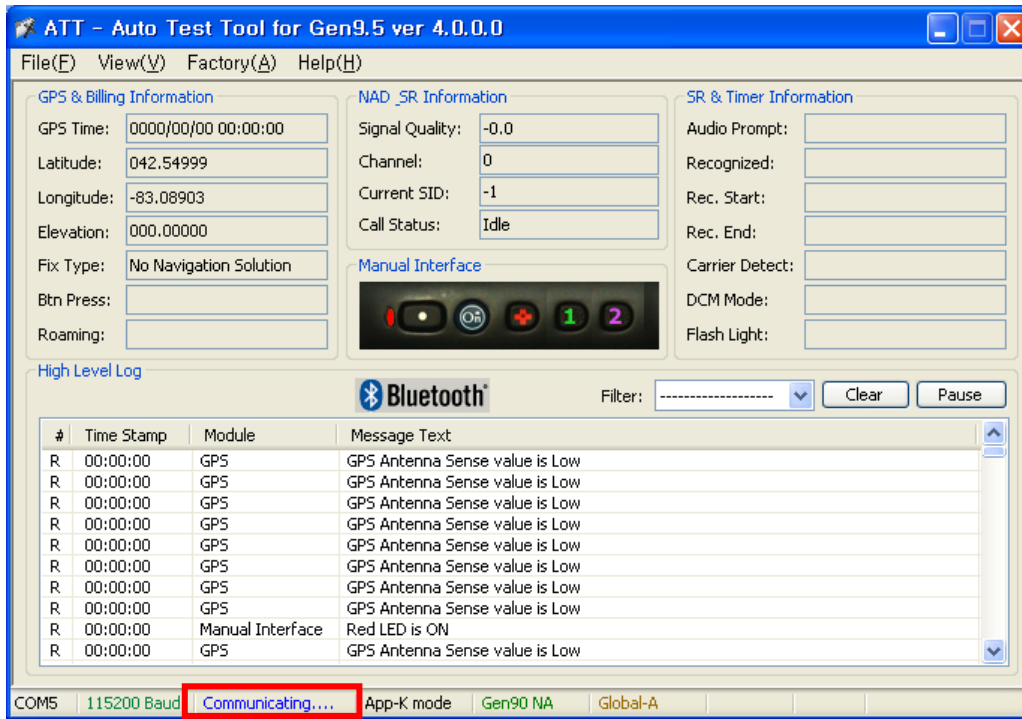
ATT - Auto Test Tool for Gen9.5 ver 4.0.0.0

File(F) View(V) Factory(A) Help(H)

GPS & Billing Information

GPS Time: 0000/00/00 00:00:00
Latitude: 042.54999
Longitude: -83.08903
Elevation: 000.00000
Fix Type: No Navigation Solution
Btn Press:
Roaming:

NAD_SR Information

Signal Quality: -0.0
Channel: 0
Current SID: -1
Call Status: Idle

Manual Interface

1 2

SR & Timer Information

Audio Prompt:
Recognized:
Rec. Start:
Rec. End:
Carrier Detect:
DCM Mode:
Flash Light:

High Level Log

Bluetooth

Filter: ------------------ Clear Pause

| # | Time Stamp | Module | Message Text |
|---|---|---|---|
| R | 00:00:00 | GPS | GPS Antenna Sense value is Low |
| R | 00:00:00 | GPS | GPS Antenna Sense value is Low |
| R | 00:00:00 | GPS | GPS Antenna Sense value is Low |
| R | 00:00:00 | GPS | GPS Antenna Sense value is Low |
| R | 00:00:00 | GPS | GPS Antenna Sense value is Low |
| R | 00:00:00 | GPS | GPS Antenna Sense value is Low |
| R | 00:00:00 | GPS | GPS Antenna Sense value is Low |
| R | 00:00:00 | GPS | GPS Antenna Sense value is Low |
| R | 00:00:00 | Manual Interface | Red LED is ON |
| R | 00:00:00 | GPS | GPS Antenna Sense value is Low |

COM5 | 115200 Baud | Communicating.... | App-K mode | Gen90 NA | Global-A